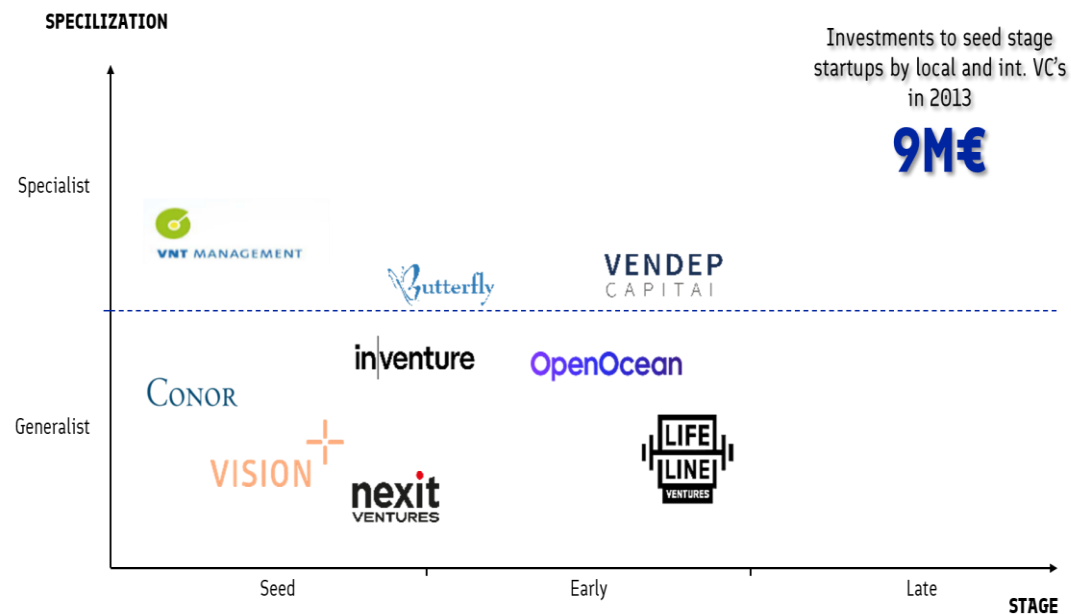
SPECILIZATION

Investments to seed stage startups by local and int. VC's in 2013

9M€

Specialist

VNT MANAGEMENT

Butterfly

VENDEP
CAPITAI

inventure

OpenOcean

CONOR

Generalist

VISION

LIFE LINE VENTURES

nexit VENTURES

Seed

Early

Late

STAGE